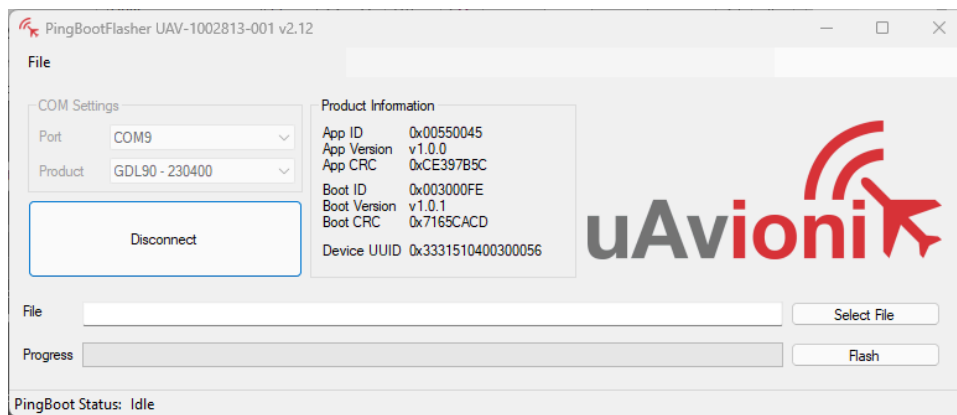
PingBootFlasher UAV-1002813-001 v2.12

File

COM Settings

Port COM9

Product GDL90 - 230400

Disconnect

Product Information

App ID 0x00550045
App Version v1.0.0
App CRC 0xCE397B5C

Boot ID 0x003000FE
Boot Version v1.0.1
Boot CRC 0x7165CACD

Device UUID 0x3331510400300056

uAvionix

File

Select File

Progress

Flash

PingBoot Status: Idle